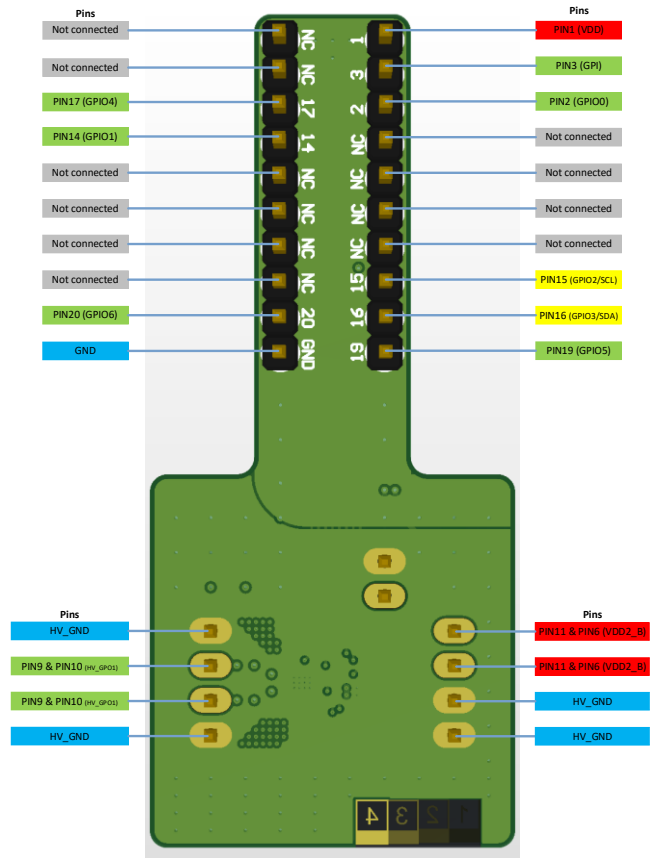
Pins

Not connected
Not connected
PIN17 (GPIO4)
PIN14 (GPIO1)
Not connected
Not connected
Not connected
Not connected
PIN20 (GPIO6)
GND

Pins

PIN1 (VDD)
PIN3 (GPI)
PIN2 (GPIO0)
Not connected
Not connected
Not connected
Not connected
PIN15 (GPIO2/SCL)
PIN16 (GPIO3/SDA)
PIN19 (GPIO5)

NC
NC
17
14
NC
NC
NC
NC
20
GND

1
3
2
NC
NC
NC
NC
15
16
19

Pins

HV_GND
PIN9 & PIN10 (HV_GPO1)
PIN9 & PIN10 (HV_GPO1)
HV_GND

Pins

PIN11 & PIN6 (VDD2_B)
PIN11 & PIN6 (VDD2_B)
HV_GND
HV_GND

4 3 2 1